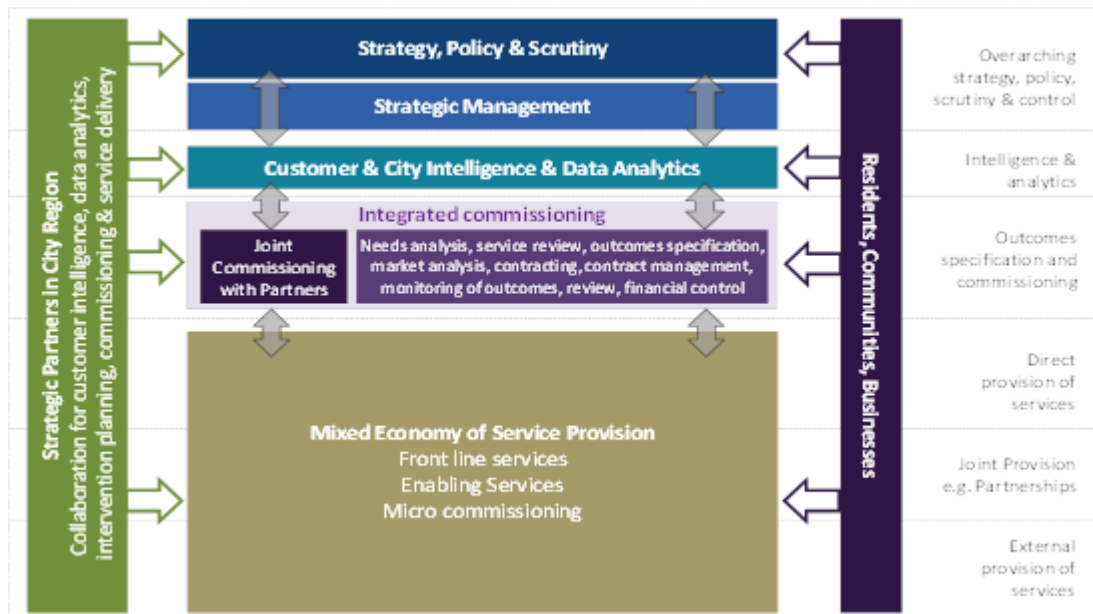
Strategic Partners in City Region
Collaboration for customer intelligence, data analytics, intervention planning, commissioning & service delivery

Strategy, Policy & Scrutiny

Strategic Management

Customer & City Intelligence & Data Analytics

Integrated commissioning

Joint Commissioning with Partners

Needs analysis, service review, outcomes specification, market analysis, contracting, contract management, monitoring of outcomes, review, financial control

Mixed Economy of Service Provision
Front line services
Enabling Services
Micro commissioning

Residents, Communities, Businesses

Overarching strategy, policy, scrutiny & control

Intelligence & analytics

Outcomes specification and commissioning

Direct provision of services

Joint Provision e.g. Partnerships

External provision of services